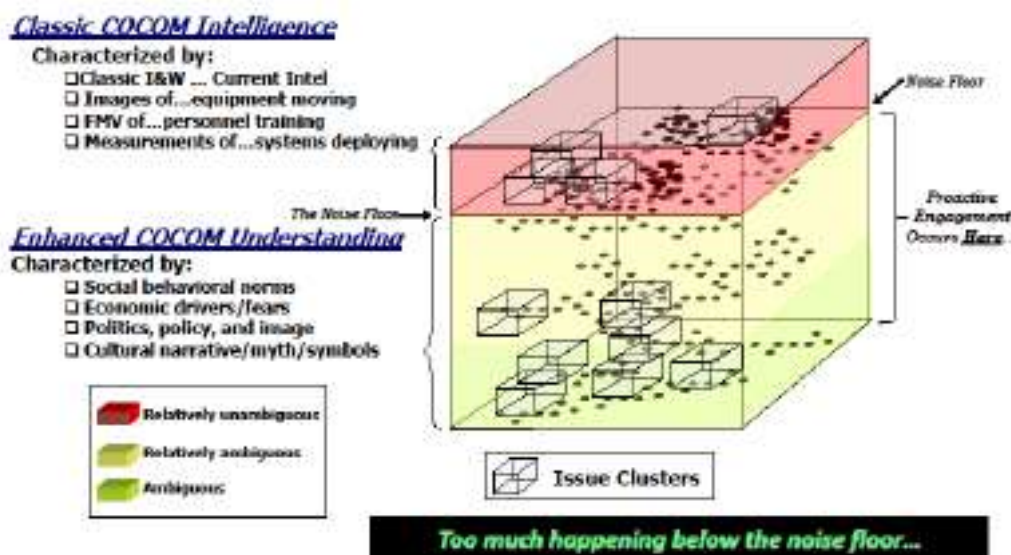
Classic COCOM Intelligence

Characterized by:
❑Classic I&W ... Current Intel
❑ Images of...equipment moving
❑ FMV of...personnel training
❑ Measurements of...systems deploying

Noise Floor

The Noise Floor

Proactive Engagement Occurs Here

Enhanced COCOM Understanding

Characterized by:
❑ Social behavioral norms
❑ Economic drivers/fears
❑ Politics, policy, and image
❑ Cultural narrative/myth/symbols

Relatively unambiguous

Relatively ambiguous

Ambiguous

Issue Clusters

Too much happening below the noise floor...